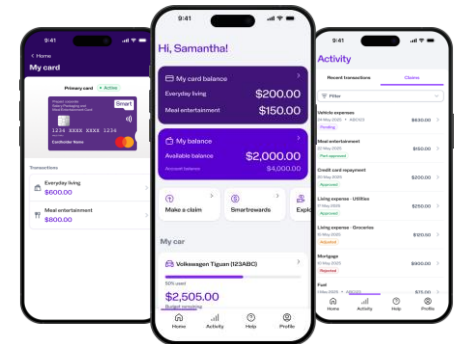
9:41

< Home

My card

Primary card • Active

Smart

Cardholder Name

Transactions

Everyday living
$600.00

Meal entertainment
$800.00

9:41

Hi, Samantha!

My card balance

Everyday living $200.00

Meal entertainment $150.00

My balance

Available balance $2,000.00

Account balance $4,000.00

Make a claim

Smartrewards

Exp

My car

Volkswagen Tiguan (123ABC)

50% used

$2,505.00

Budget remaining

Home Activity Help Profile

9:41

Activity

Recent transactions

Claims

Filter

Vehicle expenses
Pending
$630.00

Meal entertainment
Part-approved

Credit card repayment
Approved
$210.00

Living expense - Utilities
Approved
$250.00

Living expense - Groceries
Adjusted
$15.00

Mortgage
Rejected
$900.00

Fuel
$75.00

Home Activity Help Profile